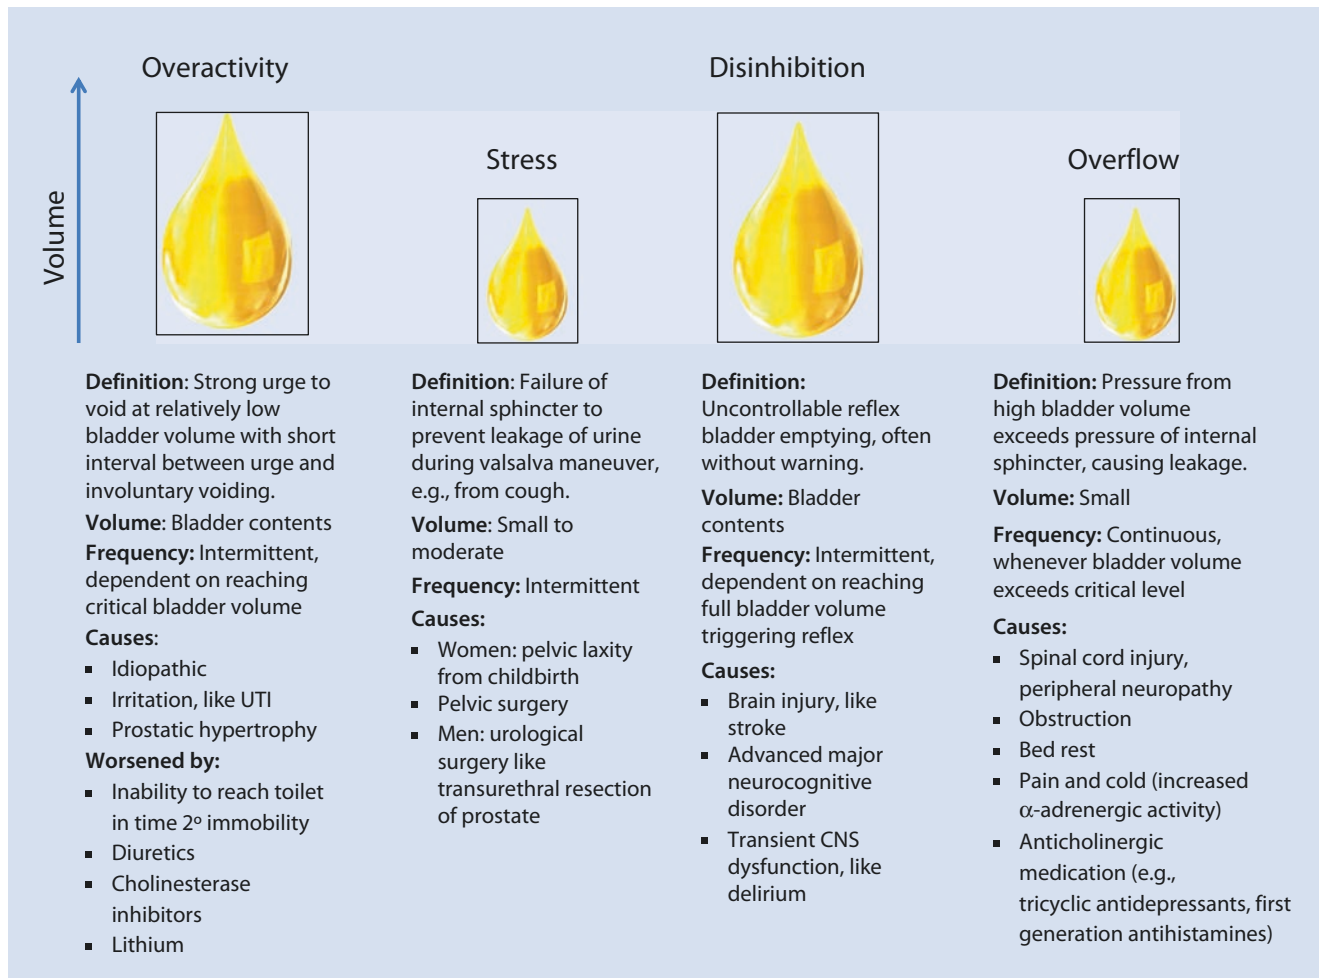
Volume

Overactivity

Stress

Disinhibition

Overflow

**Definition**: Strong urge to void at relatively low bladder volume with short interval between urge and involuntary voiding.

**Volume**: Bladder contents

**Frequency:** Intermittent, dependent on reaching critical bladder volume

**Causes**:

- Idiopathic
- Irritation, like UTI
- Prostatic hypertrophy

**Worsened by:**

- Inability to reach toilet in time 2º immobility
- Diuretics
- Cholinesterase inhibitors
- Lithium

**Definition**: Failure of internal sphincter to prevent leakage of urine during valsalva maneuver, e.g., from cough.

**Volume**: Small to moderate

**Frequency:** Intermittent

**Causes:**

- Women: pelvic laxity from childbirth
- Pelvic surgery
- Men: urological surgery like transurethral resection of prostate

**Definition:** Uncontrollable reflex bladder emptying, often without warning.

**Volume:** Bladder contents

**Frequency:** Intermittent, dependent on reaching full bladder volume triggering reflex

**Causes:**

- Brain injury, like stroke
- Advanced major neurocognitive disorder
- Transient CNS dysfunction, like delirium

**Definition:** Pressure from high bladder volume exceeds pressure of internal sphincter, causing leakage.

**Volume:** Small

**Frequency:** Continuous, whenever bladder volume exceeds critical level

**Causes:**

- Spinal cord injury, peripheral neuropathy
- Obstruction
- Bed rest
- Pain and cold (increased $\alpha$-adrenergic activity)
- Anticholinergic medication (e.g., tricyclic antidepressants, first generation antihistamines)